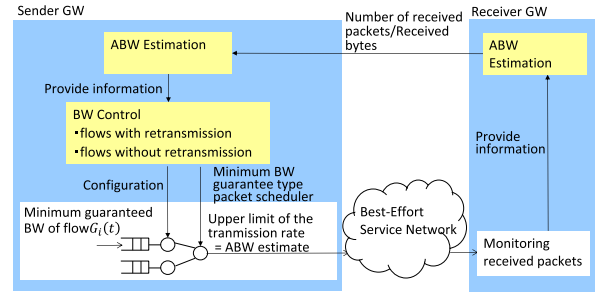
Sender GW

Number of received packets/Received bytes

Receiver GW

ABW Estimation

ABW Estimation

Provide information

BW Control
▪flows with retransmission
▪flows without retransmission

Provide information

Configuration

Minimum BW guarantee type packet scheduler

Minimum guaranteed BW of flow$G_i(t)$

Upper limit of the tranmission rate = ABW estimate

Best-Effort Service Network

Monitoring received packets